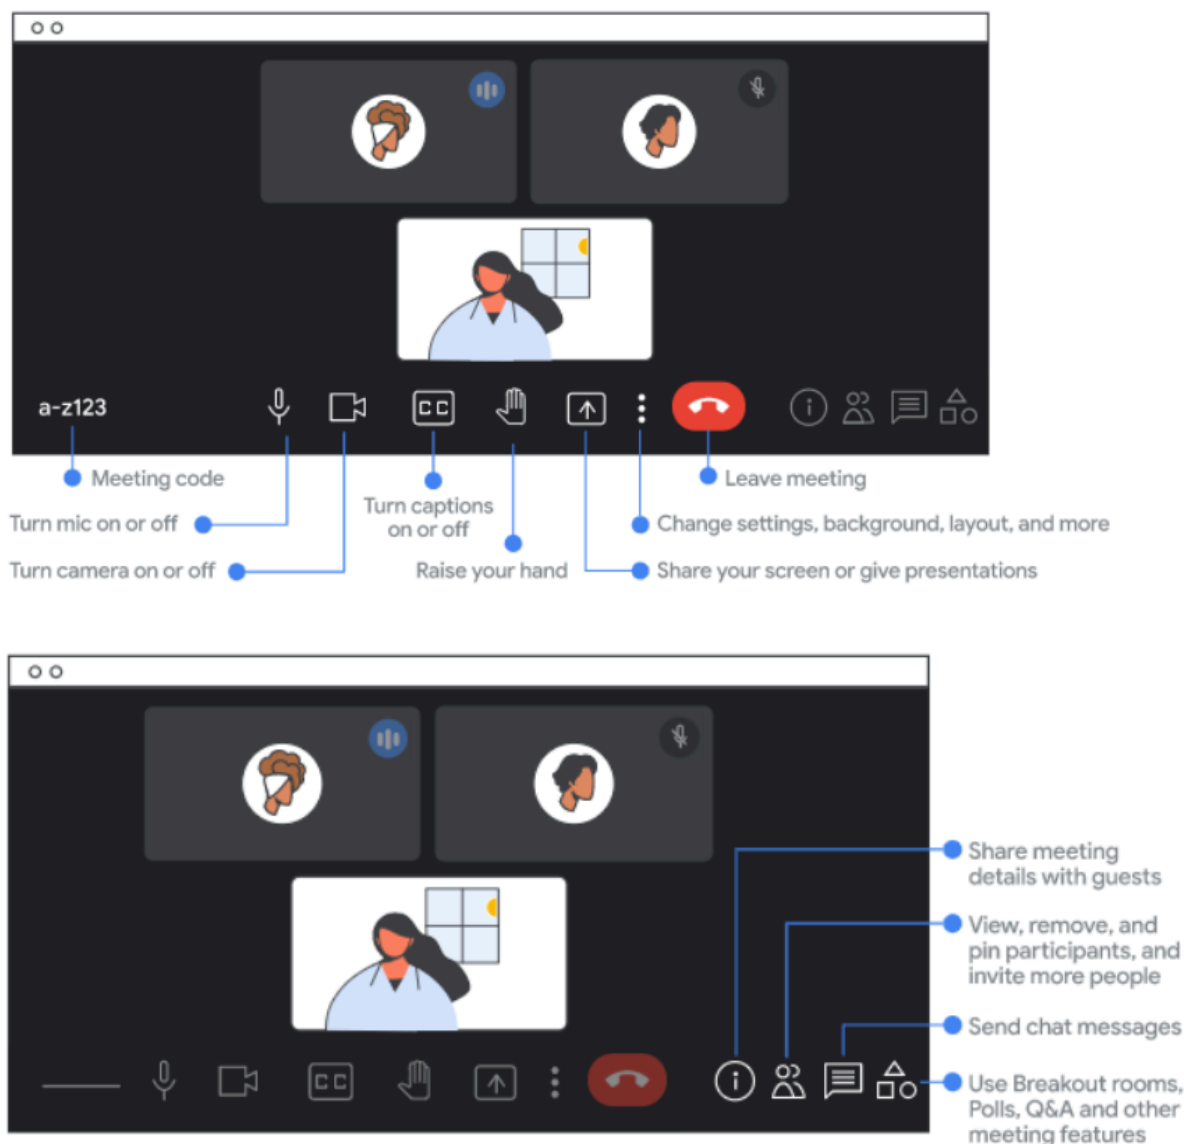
a-z123

CC

Meeting code

Turn mic on or off

Turn camera on or off

Turn captions on or off

Raise your hand

Leave meeting

Change settings, background, layout, and more

Share your screen or give presentations

CC

Share meeting details with guests

View, remove, and pin participants, and invite more people

Send chat messages

Use Breakout rooms, Polls, Q&A and other meeting features